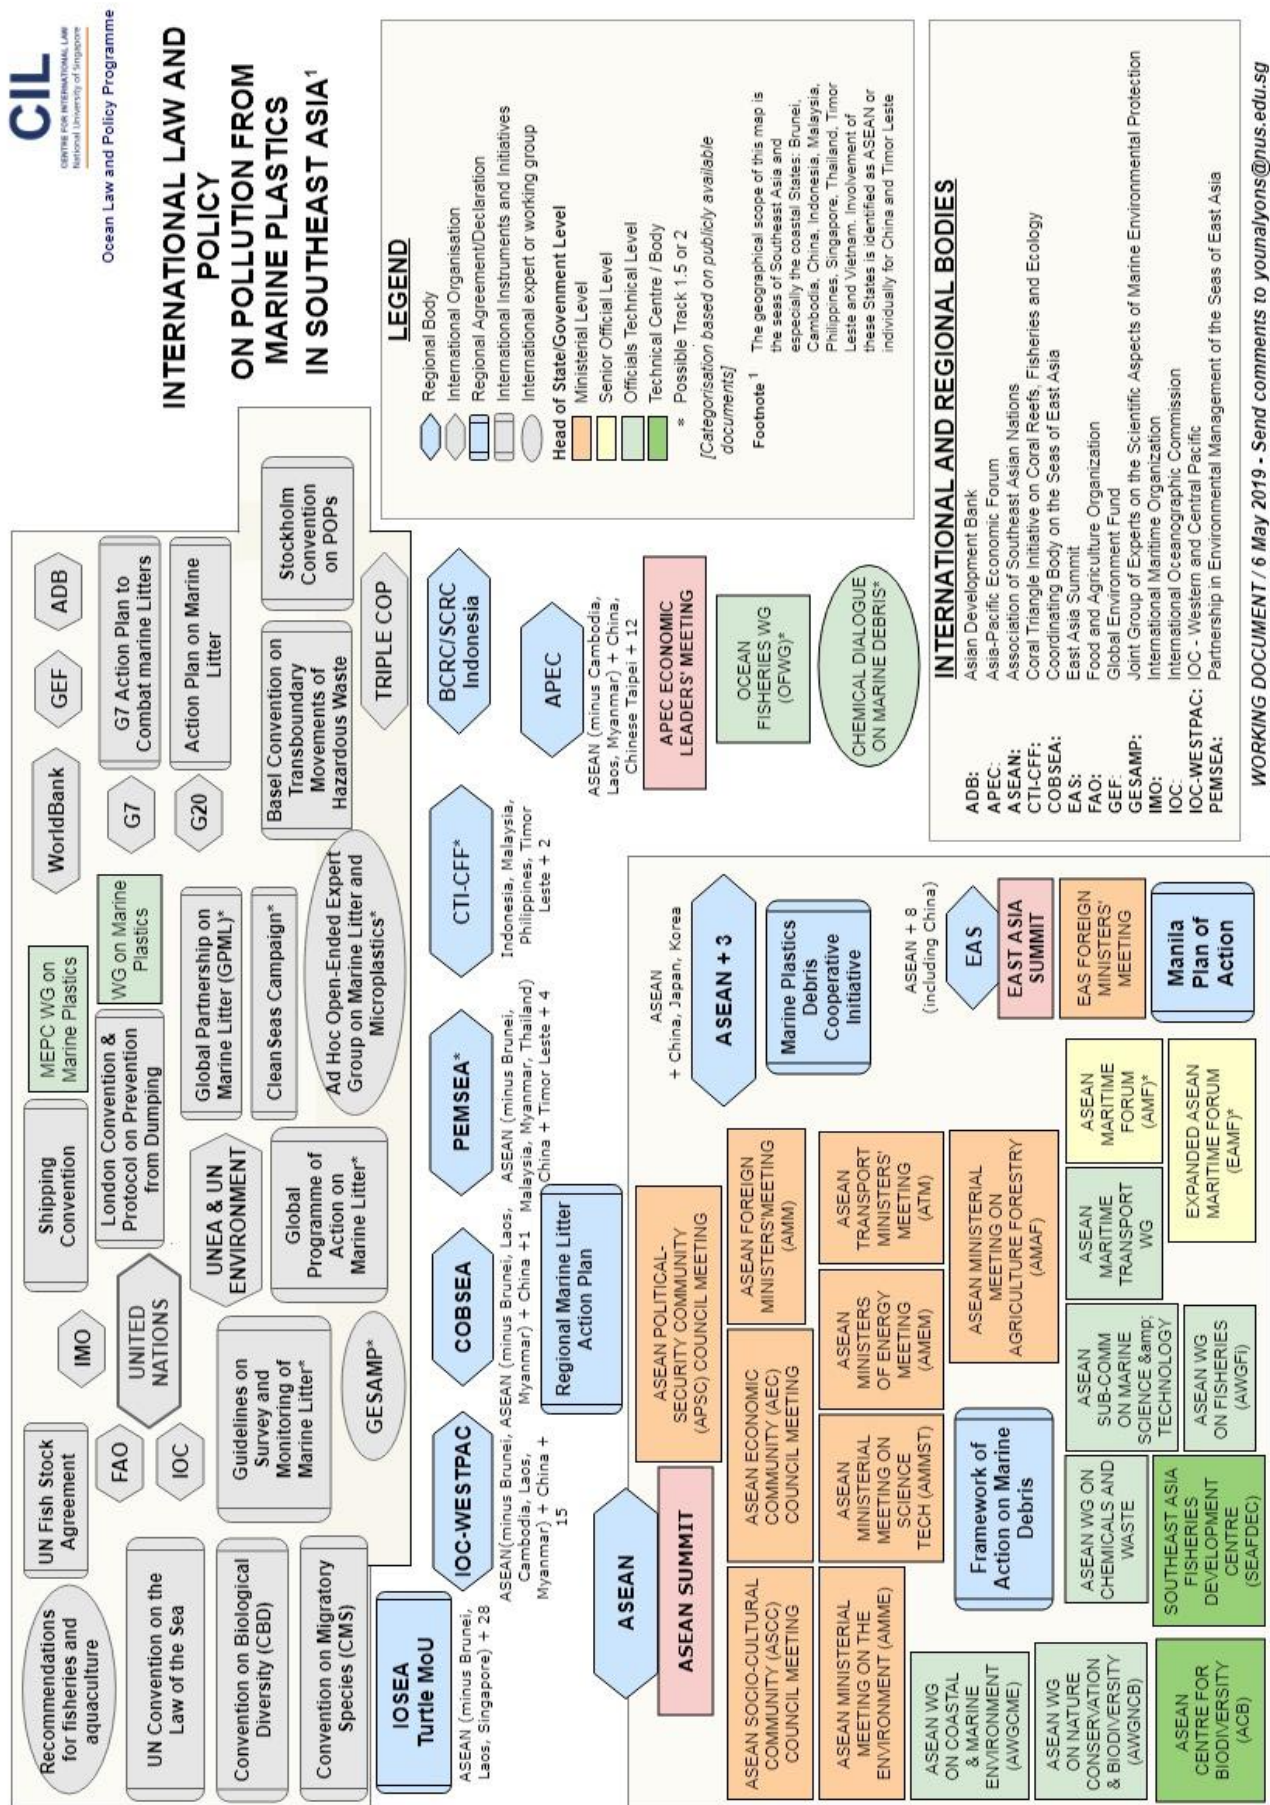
CIL
CENTRE FOR INTERNATIONAL LAW
National University of Singapore
Ocean Law and Policy Programme

INTERNATIONAL LAW AND POLICY ON POLLUTION FROM MARINE PLASTICS IN SOUTHEAST ASIA$^1$

LEGEND
Regional Body
International Organisation
Regional Agreement/Declaration
International Instruments and Initiatives
International expert or working group
Head of State/Govenment Level
Ministerial Level
Senior Official Level
Officials Technical Level
Technical Centre / Body
* Possible Track 1.5 or 2
[Categorisation based on publicly available documents]

Footnote $^1$ The geographical scope of this map is the seas of Southeast Asia and especially the coastal States: Brunei, Cambodia, China, Indonesia, Malaysia, Philippines, Singapore, Thailand, Timor Leste and Vietnam. Involvement of these States is identified as ASEAN or individually for China and Timor Leste

INTERNATIONAL AND REGIONAL BODIES
ADB: Asian Development Bank
APEC: Asia-Pacific Economic Forum
ASEAN: Association of Southeast Asian Nations
CTI-CFF: Coral Triangle Initiative on Coral Reefs, Fisheries and Ecology
COBSEA: Coordinating Body on the Seas of East Asia
EAS: East Asia Summit
FAO: Food and Agriculture Organization
GEF: Global Environment Fund
GESAMP: Joint Group of Experts on the Scientific Aspects of Marine Environmental Protection
IMO: International Maritime Organization
IOC: International Oceanographic Commission
IOC-WESTPAC: IOC - Western and Central Pacific
PEMSEA: Partnership in Environmental Management of the Seas of East Asia

WORKING DOCUMENT / 6 May 2019 - Send comments to younalyons@nus.edu.sg

Recommendations for fisheries and aquaculture
UN Fish Stock Agreement
Shipping Convention
MEPC WG on Marine Plastics
WorldBank
GEF
ADB
UN Convention on the Law of the Sea
FAO
IMO
London Convention & Protocol on Prevention from Dumping
WG on Marine Plastics
G7
G7 Action Plan to Combat marine Litters
UNITED NATIONS
IOC
UNEA & UN ENVIRONMENT
Global Partnership on Marine Litter (GPML)*
G20
Action Plan on Marine Litter
Convention on Biological Diversity (CBD)
Guidelines on Survey and Monitoring of Marine Litter*
Global Programme of Action on Marine Litter*
CleanSeas Campaign*
Basel Convention on Transboundary Movements of Hazardous Waste
Stockholm Convention on POPs
Convention on Migratory Species (CMS)
GESAMP*
Ad Hoc Open-Ended Expert Group on Marine Litter and Microplastics*
TRIPLE COP

IOSEA Turtle MoU
ASEAN (minus Brunei, Laos, Singapore) + 28
IOC-WESTPAC
ASEAN(minus Brunei, Cambodia, Laos, Myanmar) + China + 15
COBSEA
ASEAN (minus Brunei, Laos, Myanmar) + China +1
Regional Marine Litter Action Plan
PEMSEA*
ASEAN (minus Brunei, Malaysia, Myanmar, Thailand) China + Timor Leste + 4
CTI-CFF*
Indonesia, Malaysia, Philippines, Timor Leste + 2
BCRC/SCRC Indonesia
APEC
ASEAN (minus Cambodia, Laos, Myanmar) + China, Chinese Taipei + 12
APEC ECONOMIC LEADERS' MEETING
OCEAN FISHERIES WG (OFWG)*
CHEMICAL DIALOGUE ON MARINE DEBRIS*

ASEAN
ASEAN SUMMIT
ASEAN SOCIO-CULTURAL COMMUNITY (ASCC) COUNCIL MEETING
ASEAN ECONOMIC COMMUNITY (AEC) COUNCIL MEETING
ASEAN POLITICAL-SECURITY COMMUNITY (APSC) COUNCIL MEETING
ASEAN FOREIGN MINISTERS'MEETING (AMM)
ASEAN MINISTERIAL MEETING ON THE ENVIRONMENT (AMME)
ASEAN MINISTERIAL MEETING ON SCIENCE TECH (AMMST)
ASEAN MINISTERS OF ENERGY MEETING (AMEM)
ASEAN TRANSPORT MINISTERS' MEETING (ATM)
ASEAN MINISTERIAL MEETING ON AGRICULTURE FORESTRY (AMAF)
Framework of Action on Marine Debris
ASEAN WG ON COASTAL & MARINE ENVIRONMENT (AWGCME)
ASEAN WG ON NATURE CONSERVATION & BIODIVERSITY (AWGNCB)
ASEAN CENTRE FOR BIODIVERSITY (ACB)
ASEAN WG ON CHEMICALS AND WASTE
SOUTHEAST ASIA FISHERIES DEVELOPMENT CENTRE (SEAFDEC)
ASEAN SUB-COMM ON MARINE SCIENCE &amp; TECHNOLOGY
ASEAN WG ON FISHERIES (AWGFi)
ASEAN MARITIME TRANSPORT WG
ASEAN MARITIME FORUM (AMF)*
EXPANDED ASEAN MARITIME FORUM (EAMF)*
ASEAN + China, Japan, Korea
ASEAN + 3
Marine Plastics Debris Cooperative Initiative
ASEAN + 8 (including China)
EAS
EAST ASIA SUMMIT
EAS FOREIGN MINISTERS' MEETING
Manila Plan of Action